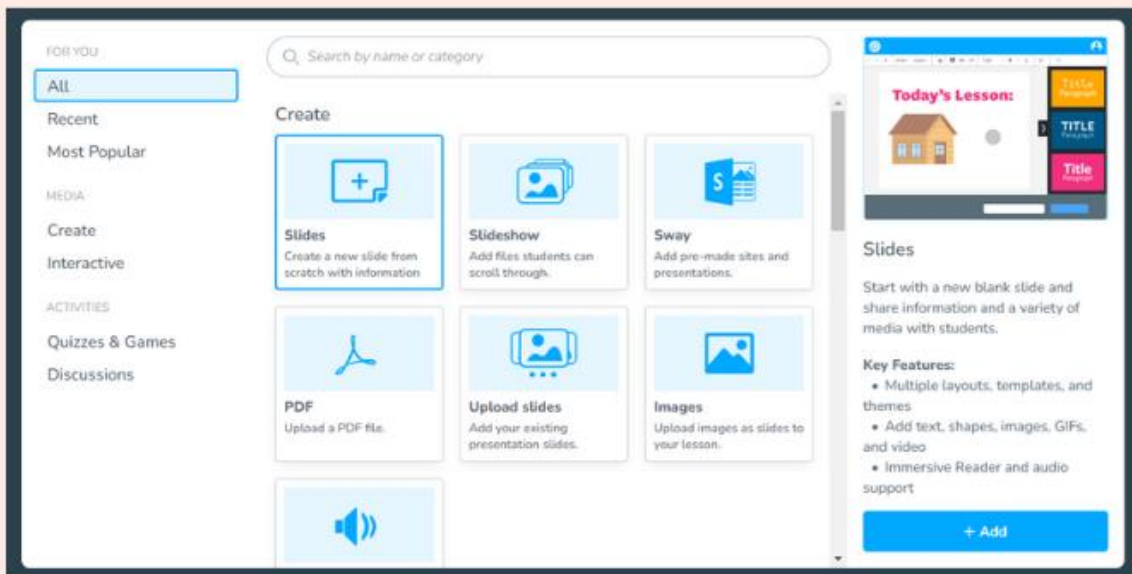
FOR YOU

All

Recent

Most Popular

MEDIA

Create

Interactive

ACTIVITIES

Quizzes & Games

Discussions

Search by name or category

Create

Slides
Create a new slide from scratch with information

Slideshow
Add files students can scroll through.

Sway
Add pre-made sites and presentations.

PDF
Upload a PDF file.

Upload slides
Add your existing presentation slides.

Images
Upload images as slides to your lesson.

Today's Lesson:

Title

TITLE

Title

Slides

Start with a new blank slide and share information and a variety of media with students.

Key Features:
• Multiple layouts, templates, and themes
• Add text, shapes, images, GIFs, and video
• Immersive Reader and audio support

+ Add